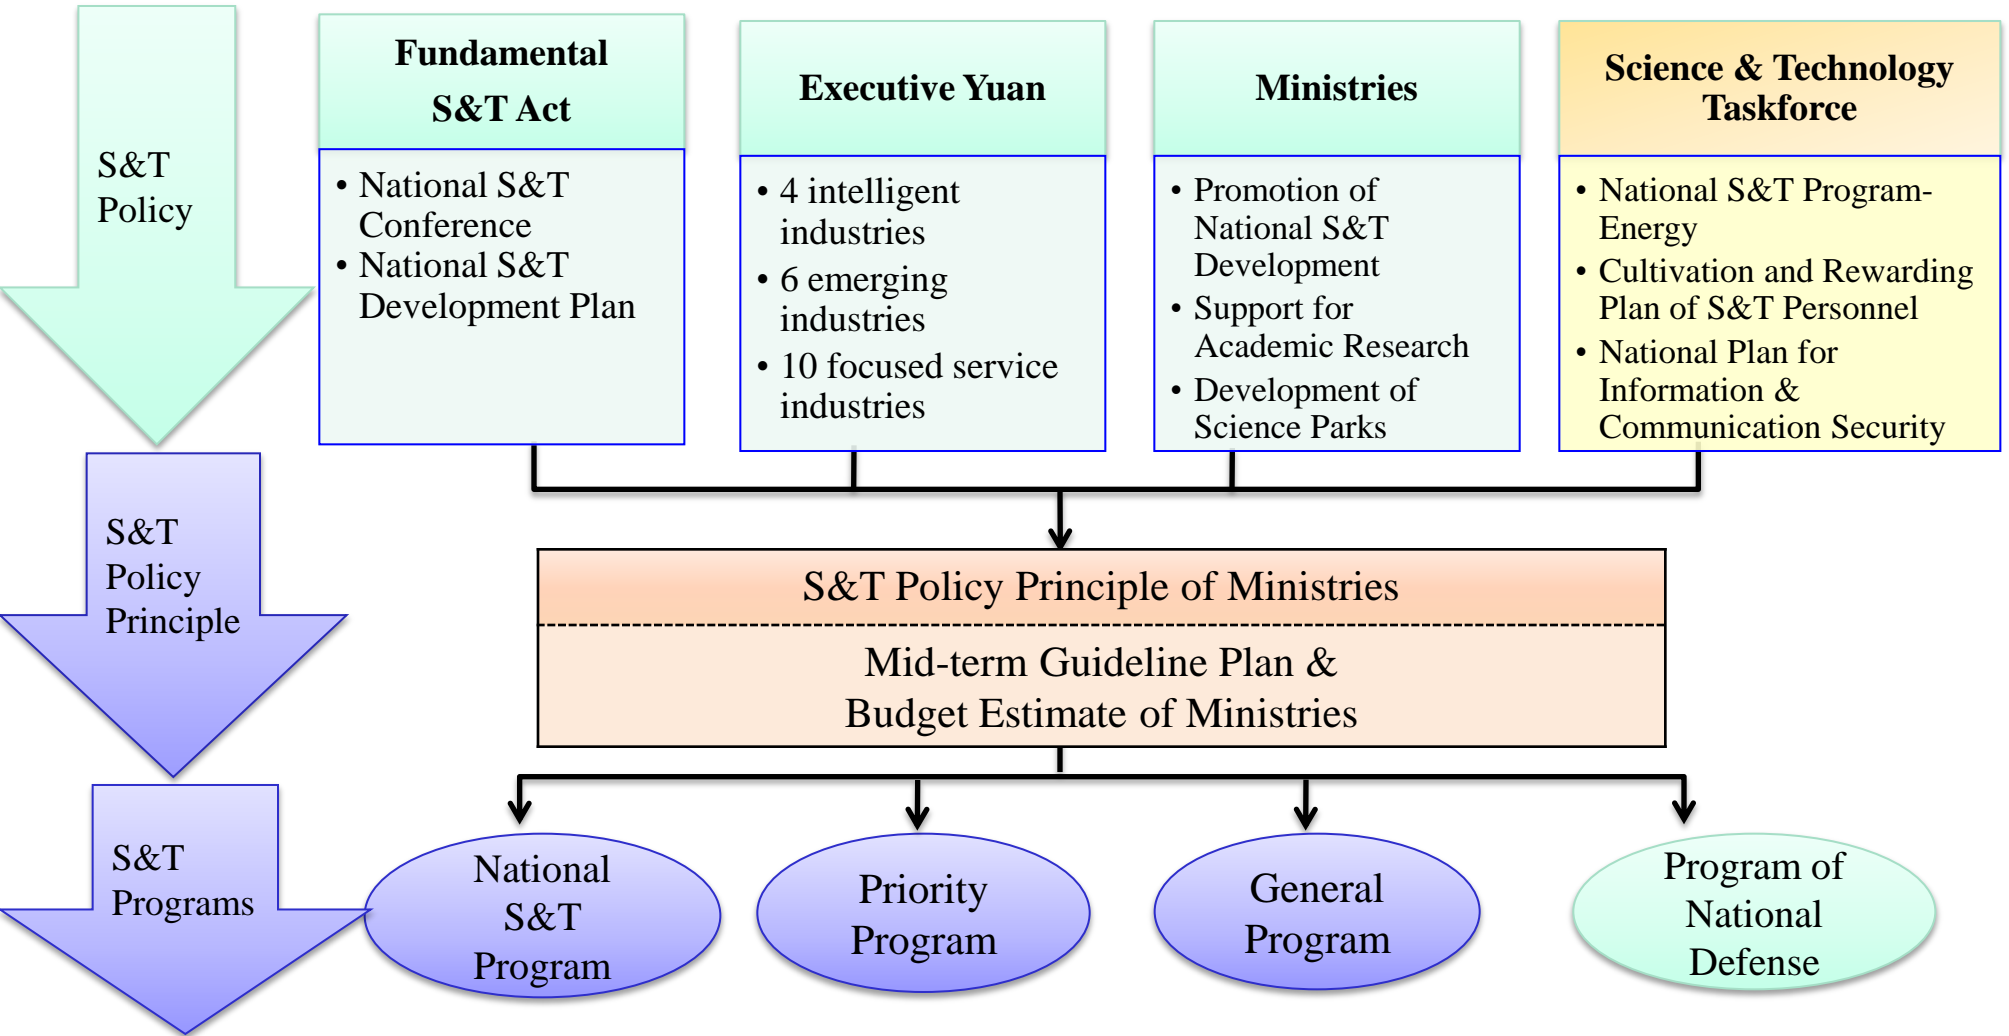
S&T Policy

Fundamental S&T Act

• National S&T Conference
• National S&T Development Plan

Executive Yuan

• 4 intelligent industries
• 6 emerging industries
• 10 focused service industries

Ministries

• Promotion of National S&T Development
• Support for Academic Research
• Development of Science Parks

Science & Technology Taskforce

• National S&T Program-Energy
• Cultivation and Rewarding Plan of S&T Personnel
• National Plan for Information & Communication Security

S&T Policy Principle

S&T Policy Principle of Ministries

Mid-term Guideline Plan & Budget Estimate of Ministries

S&T Programs

National S&T Program

Priority Program

General Program

Program of National Defense